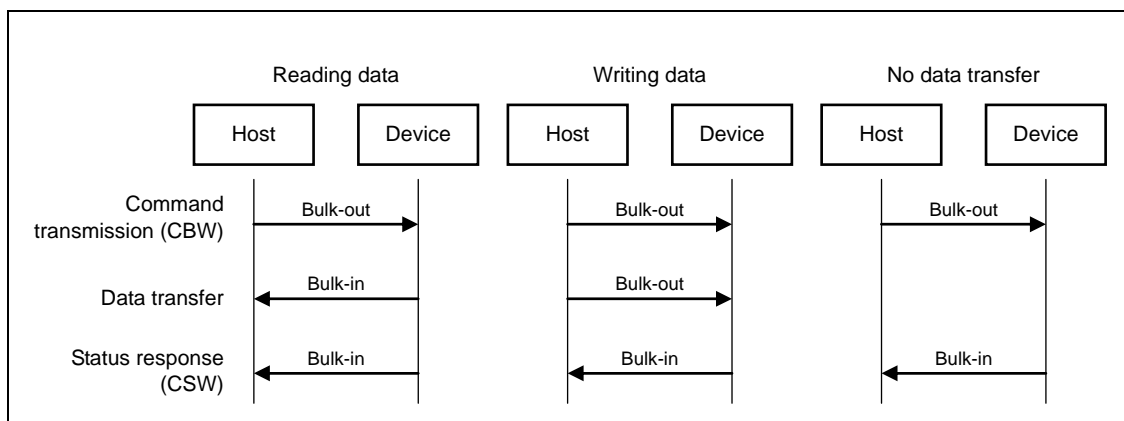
Reading data

Host

Device

Writing data

Host

Device

No data transfer

Host

Device

Command transmission (CBW)

Bulk-out

Bulk-out

Bulk-out

Data transfer

Bulk-in

Bulk-out

Status response (CSW)

Bulk-in

Bulk-in

Bulk-in